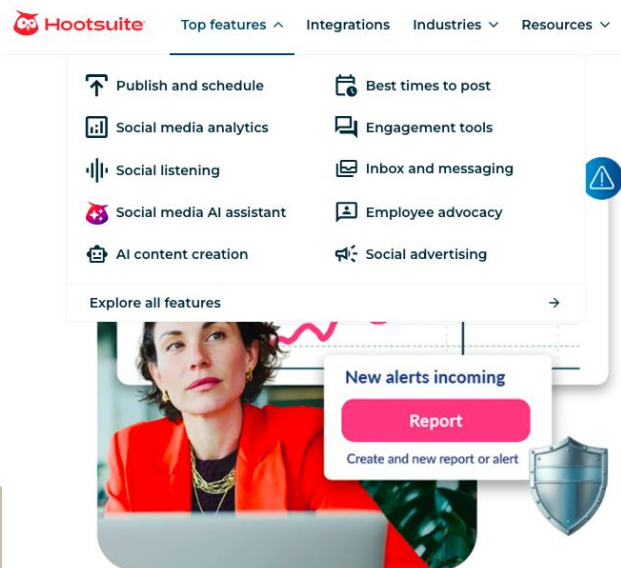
Hootsuite Top features Integrations Industries Resources

Publish and schedule
Social media analytics
Social listening
Social media AI assistant
AI content creation

Best times to post
Engagement tools
Inbox and messaging
Employee advocacy
Social advertising

Explore all features →

New alerts incoming
Report
Create and new report or alert